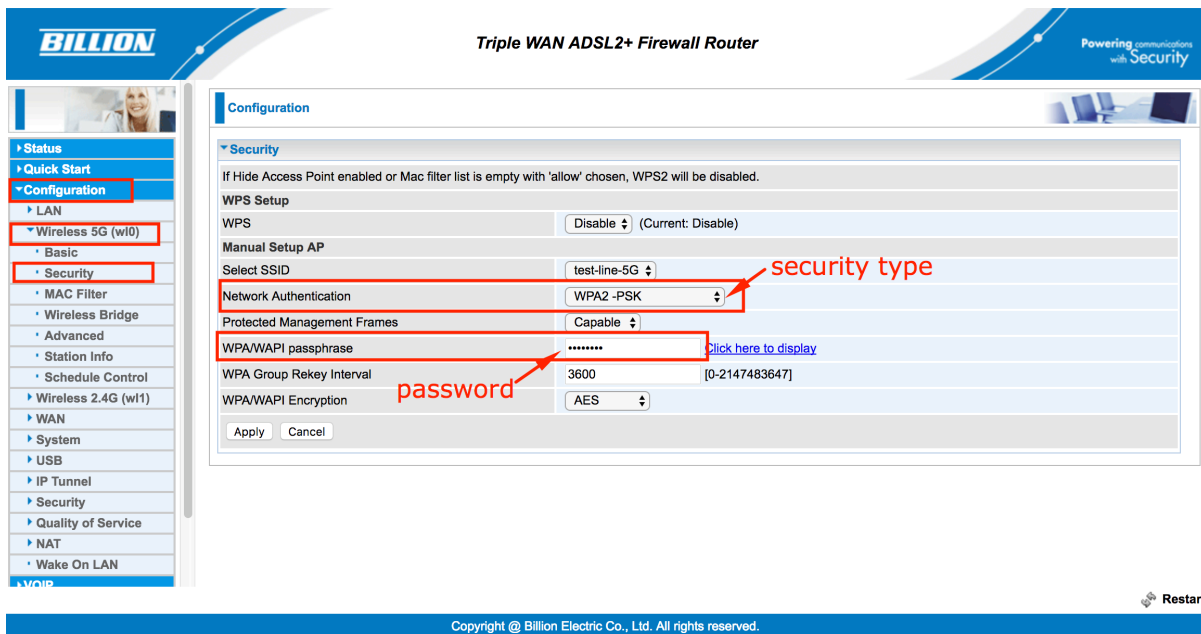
BILLION

Triple WAN ADSL2+ Firewall Router

Powering communications with Security

Status
Quick Start
Configuration
LAN
Wireless 5G (wl0)
Basic
Security
MAC Filter
Wireless Bridge
Advanced
Station Info
Schedule Control
Wireless 2.4G (wl1)
WAN
System
USB
IP Tunnel
Security
Quality of Service
NAT
Wake On LAN
VOIP

Configuration

Security

If Hide Access Point enabled or Mac filter list is empty with 'allow' chosen, WPS2 will be disabled.

WPS Setup

| WPS | Disable (Current: Disable) |
|---|---|

Manual Setup AP

| Select SSID | test-line-5G |
|---|---|
| Network Authentication | WPA2 -PSK |
| Protected Management Frames | Capable |
| WPA/WAPI passphrase | •••••••• Click here to display |
| WPA Group Rekey Interval | 3600 [0-2147483647] |
| WPA/WAPI Encryption | AES |

security type

password

Apply Cancel

Restar

Copyright @ Billion Electric Co., Ltd. All rights reserved.